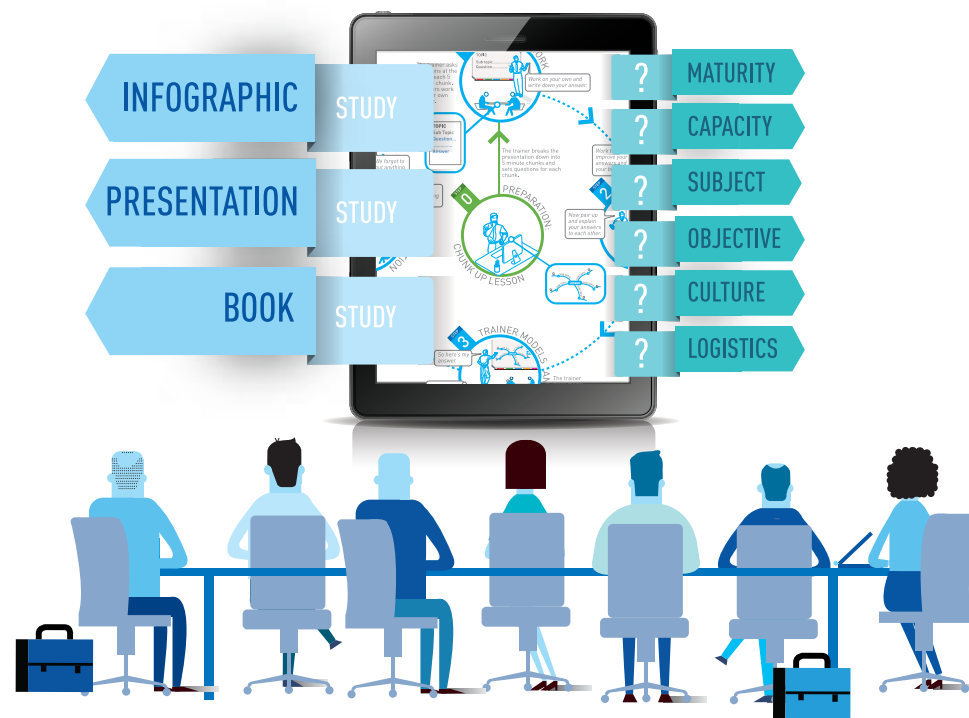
INFOGRAPHIC
STUDY
PRESENTATION
STUDY
BOOK
STUDY

?
MATURITY
?
CAPACITY
?
SUBJECT
?
OBJECTIVE
?
CULTURE
?
LOGISTICS

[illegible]ORK
Work on your own and write down your answers.
The trainer breaks the presentation down into 5 minute chunks and sets questions for each chunk.
0
PREPARATION:
CHUNK UP LESSON
2
Now pair-up and explain your answers to each other.
3
TRAINER MODELS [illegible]
So here's my answer.
The trainer
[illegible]